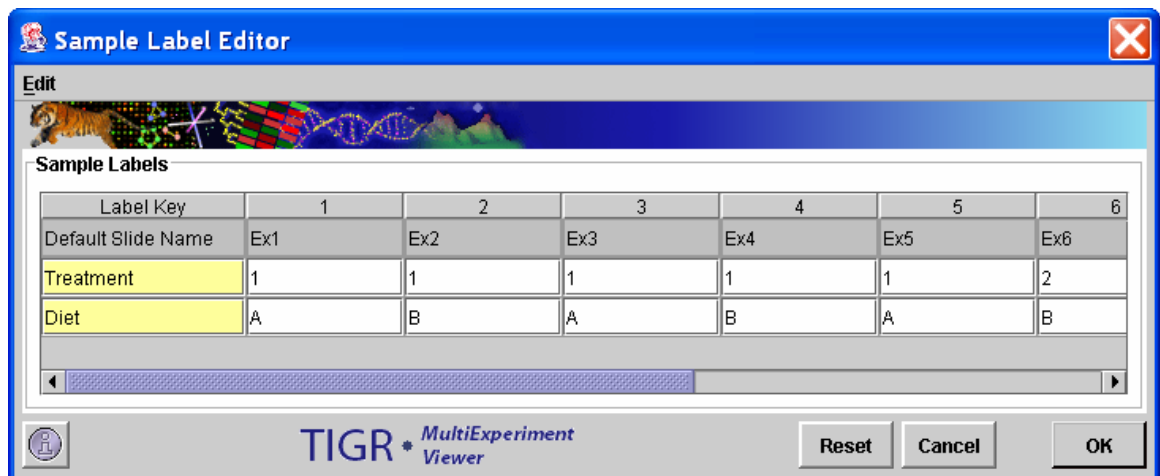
Sample Label Editor

Edit

Sample Labels

| Label Key | 1 | 2 | 3 | 4 | 5 | 6 |
|---|---|---|---|---|---|---|
| Default Slide Name | Ex1 | Ex2 | Ex3 | Ex4 | Ex5 | Ex6 |
| Treatment | 1 | 1 | 1 | 1 | 1 | 2 |
| Diet | A | B | A | B | A | B |

TIGR MultiExperiment Viewer

Reset Cancel OK